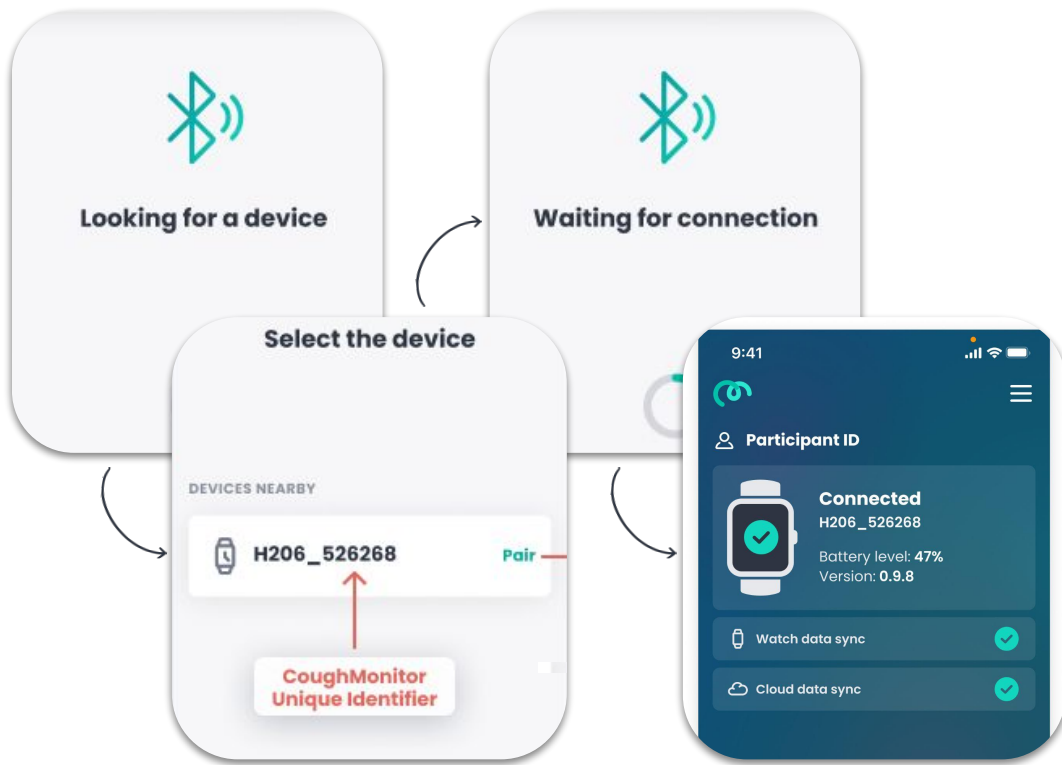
Looking for a device

Waiting for connection

Select the device

DEVICES NEARBY

H206_526268

Pair

CoughMonitor Unique Identifier

9:41

Participant ID

Connected
H206_526268

Battery level: 47%
Version: 0.9.8

Watch data sync

Cloud data sync